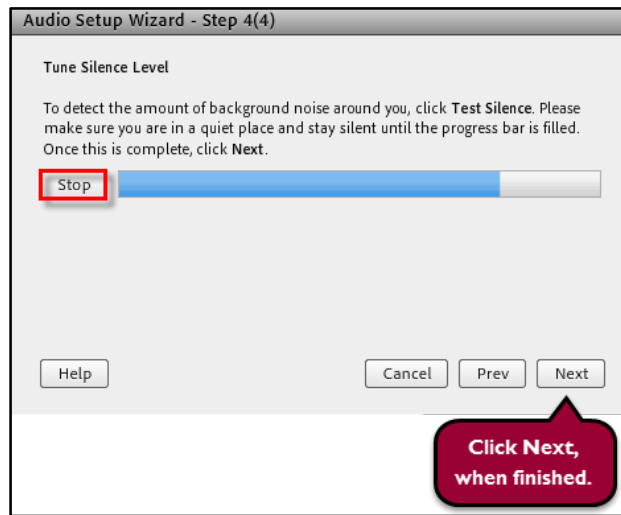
Audio Setup Wizard - Step 4(4)

Tune Silence Level

To detect the amount of background noise around you, click **Test Silence**. Please make sure you are in a quiet place and stay silent until the progress bar is filled. Once this is complete, click **Next**.

Stop

Help

Cancel

Prev

Next

Click Next, when finished.